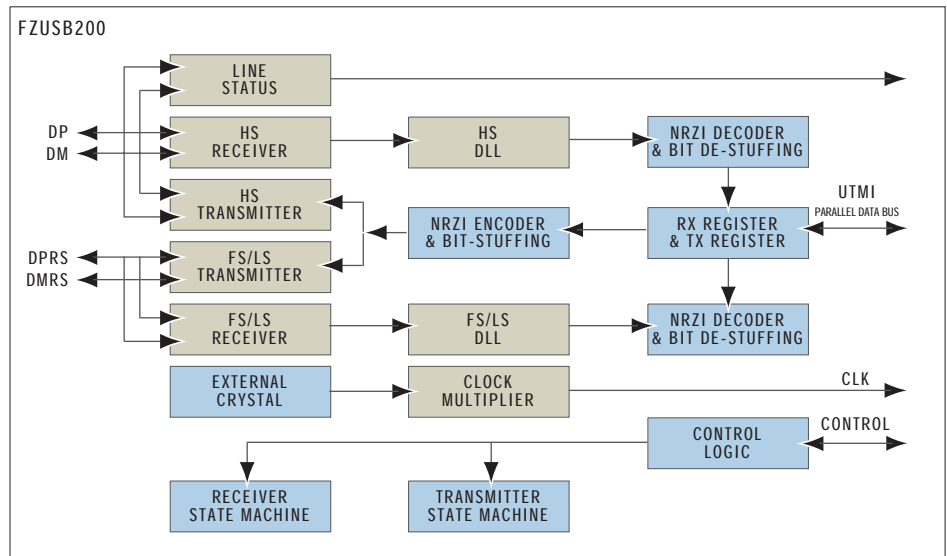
FZUSB200

LINE STATUS

DP
DM

HS RECEIVER

HS DLL

NRZI DECODER & BIT DE-STUFFING

HS TRANSMITTER

UTMI
PARALLEL DATA BUS

NRZI ENCODER & BIT-STUFFING

RX REGISTER & TX REGISTER

DPRS
DMRS

FS/LS TRANSMITTER

FS/LS RECEIVER

FS/LS DLL

NRZI DECODER & BIT DE-STUFFING

EXTERNAL CRYSTAL

CLOCK MULTIPLIER

CLK

CONTROL LOGIC

CONTROL

RECEIVER STATE MACHINE

TRANSMITTER STATE MACHINE